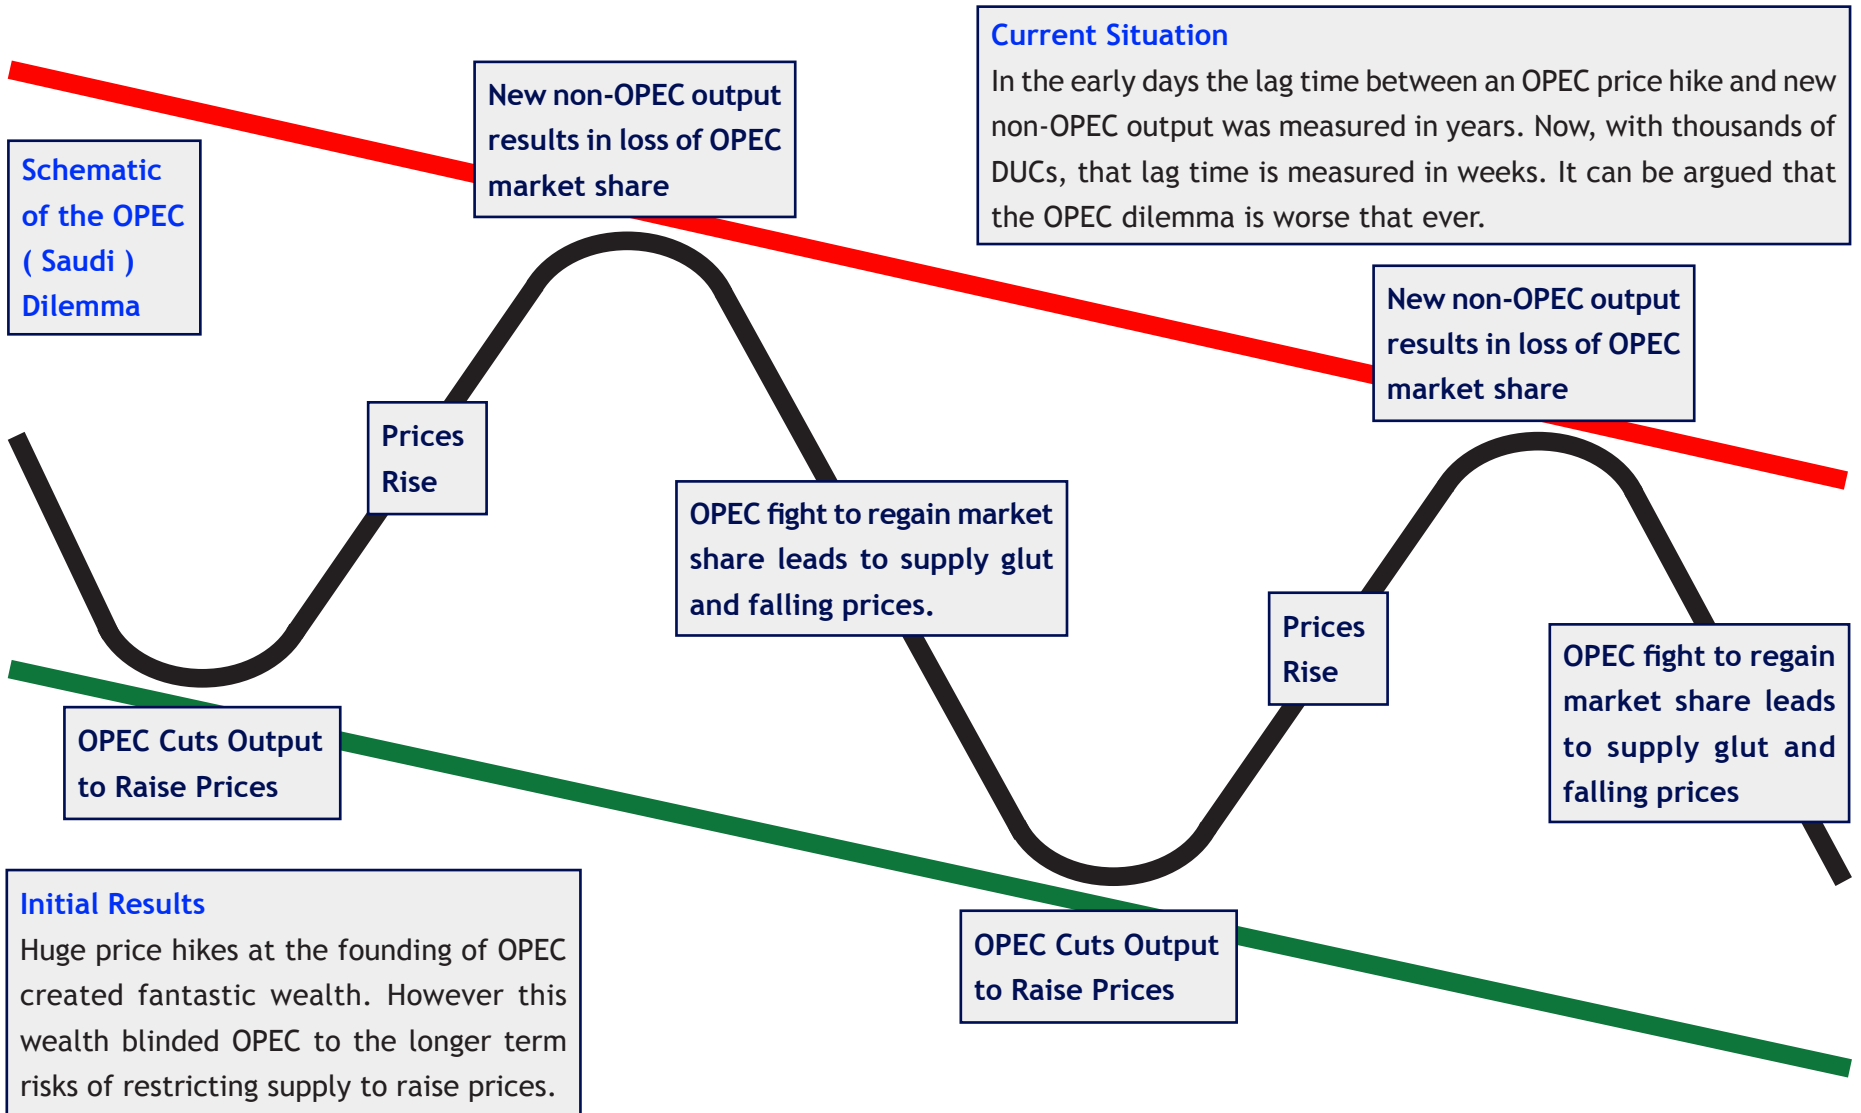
Schematic of the OPEC ( Saudi ) Dilemma

New non-OPEC output results in loss of OPEC market share

Current Situation
In the early days the lag time between an OPEC price hike and new non-OPEC output was measured in years. Now, with thousands of DUCs, that lag time is measured in weeks. It can be argued that the OPEC dilemma is worse that ever.

New non-OPEC output results in loss of OPEC market share

Prices Rise

OPEC fight to regain market share leads to supply glut and falling prices.

Prices Rise

OPEC fight to regain market share leads to supply glut and falling prices

OPEC Cuts Output to Raise Prices

Initial Results
Huge price hikes at the founding of OPEC created fantastic wealth. However this wealth blinded OPEC to the longer term risks of restricting supply to raise prices.

OPEC Cuts Output to Raise Prices